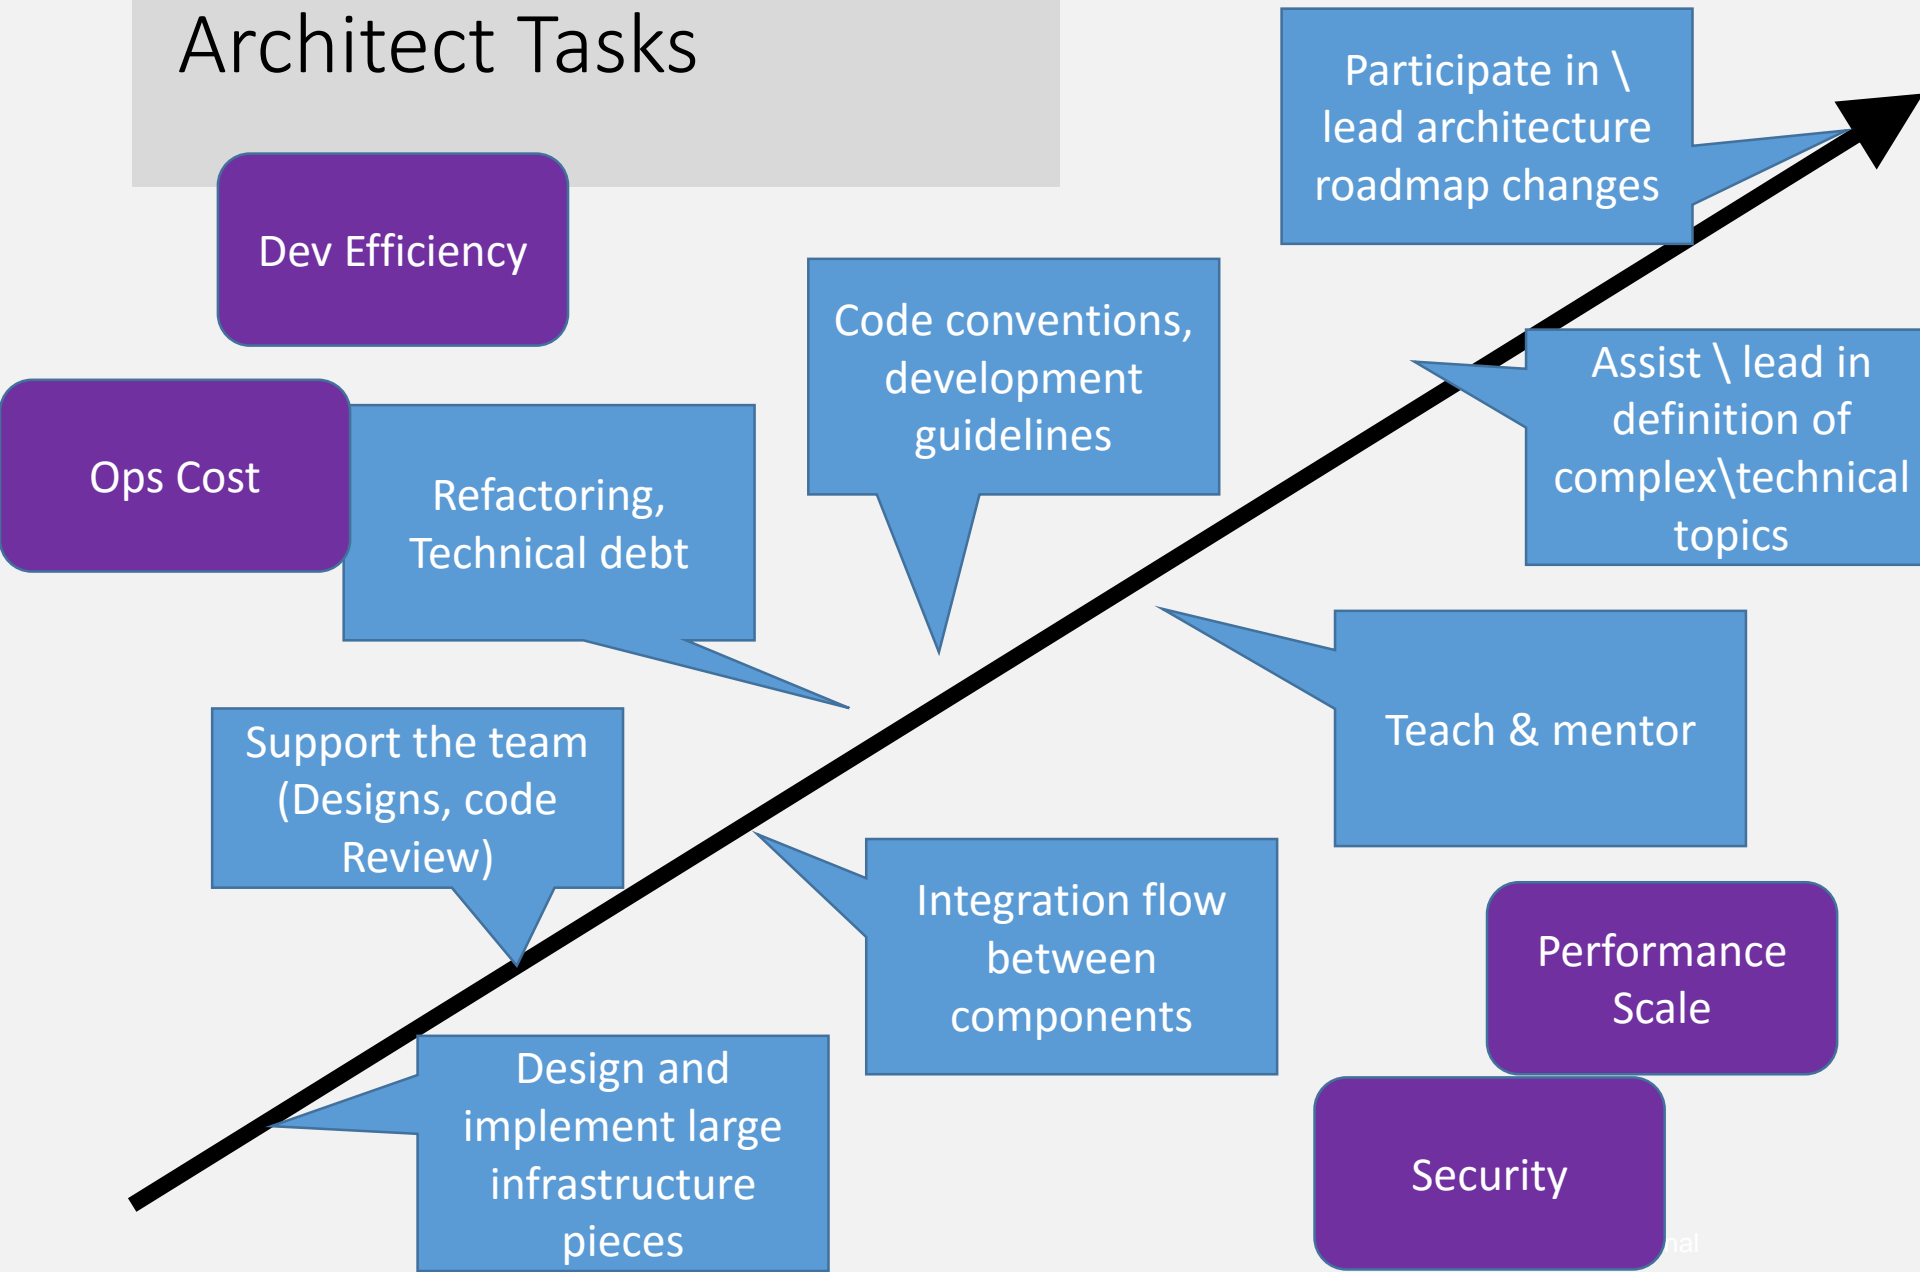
Architect Tasks

Dev Efficiency

Ops Cost

Refactoring, Technical debt

Code conventions, development guidelines

Participate in \ lead architecture roadmap changes

Assist \ lead in definition of complex\technical topics

Teach & mentor

Support the team (Designs, code Review)

Integration flow between components

Performance Scale

Design and implement large infrastructure pieces

Security